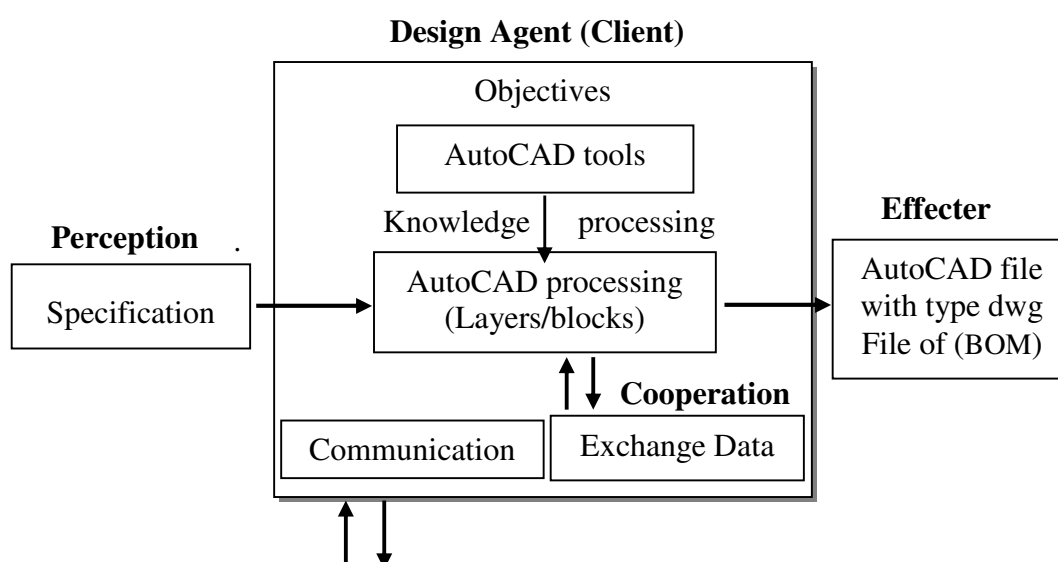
**Design Agent (Client)**

Objectives

AutoCAD tools

Knowledge processing

**Perception**

Specification

AutoCAD processing (Layers/blocks)

**Effecter**

AutoCAD file with type dwg File of (BOM)

**Cooperation**

Communication

Exchange Data